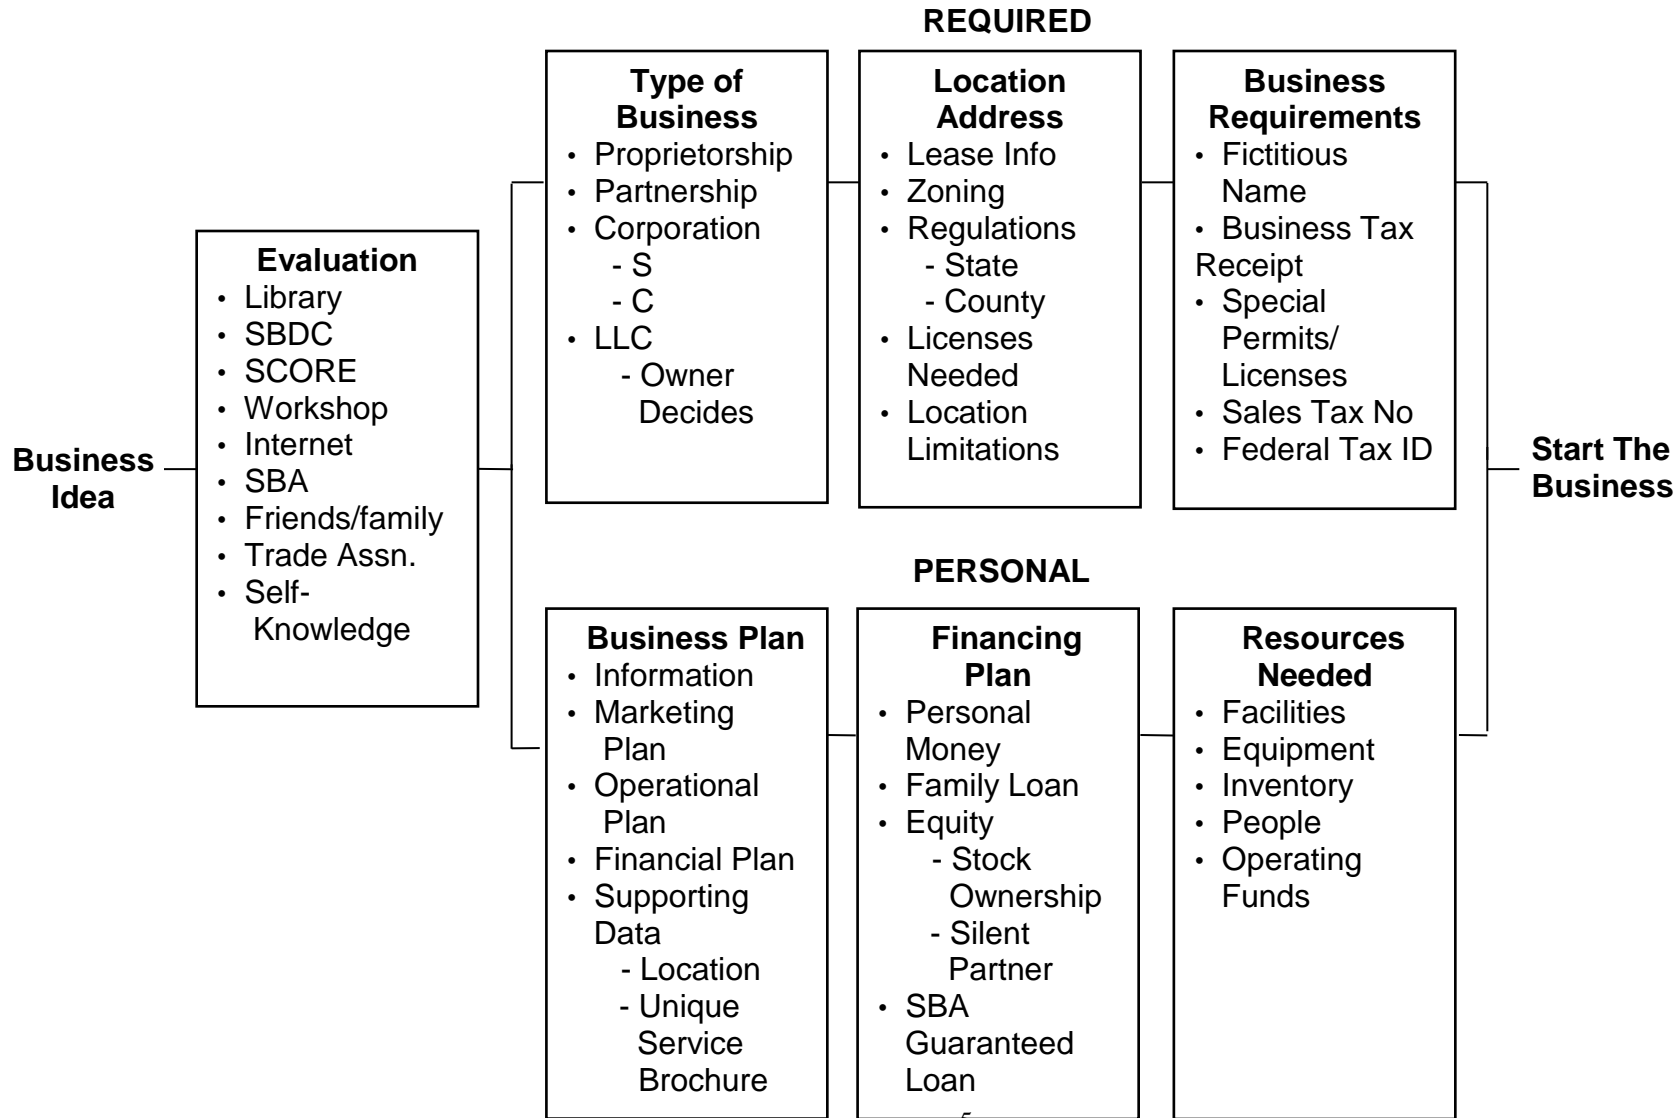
REQUIRED

Business Idea

Evaluation
• Library
• SBDC
• SCORE
• Workshop
• Internet
• SBA
• Friends/family
• Trade Assn.
• Self-Knowledge

Type of Business
• Proprietorship
• Partnership
• Corporation
- S
- C
• LLC
- Owner Decides

Location Address
• Lease Info
• Zoning
• Regulations
- State
- County
• Licenses Needed
• Location Limitations

Business Requirements
• Fictitious Name
• Business Tax Receipt
• Special Permits/ Licenses
• Sales Tax No
• Federal Tax ID

Start The Business

PERSONAL

Business Plan
• Information
• Marketing Plan
• Operational Plan
• Financial Plan
• Supporting Data
- Location
- Unique Service Brochure

Financing Plan
• Personal Money
• Family Loan
• Equity
- Stock Ownership
- Silent Partner
• SBA Guaranteed Loan

Resources Needed
• Facilities
• Equipment
• Inventory
• People
• Operating Funds

5